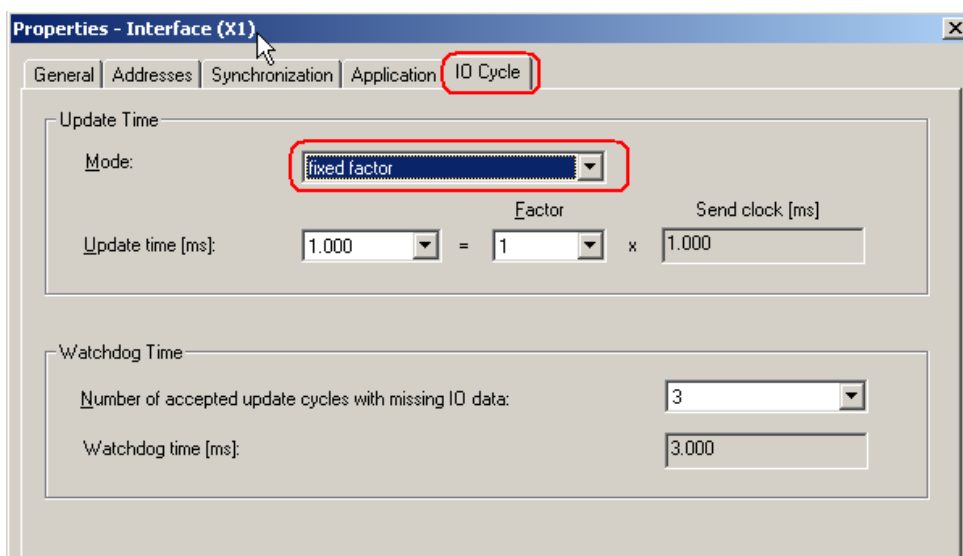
Properties - Interface (X1)

General | Addresses | Synchronization | Application | IO Cycle

Update Time

Mode: fixed factor

Factor

Send clock [ms]

Update time [ms]: 1.000 = 1 x 1.000

Watchdog Time

Number of accepted update cycles with missing IO data: 3

Watchdog time [ms]: 3.000